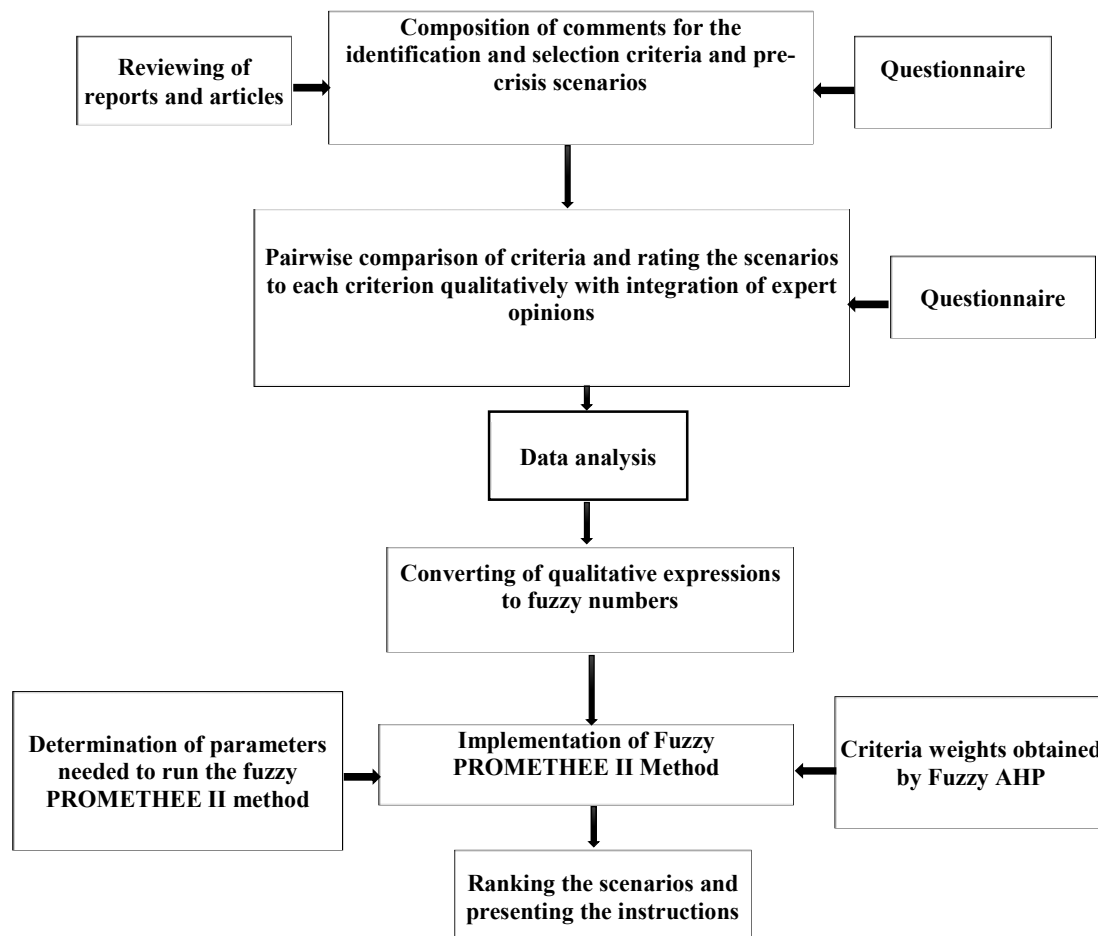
Reviewing of reports and articles

Composition of comments for the identification and selection criteria and pre-crisis scenarios

Questionnaire

Pairwise comparison of criteria and rating the scenarios to each criterion qualitatively with integration of expert opinions

Questionnaire

Data analysis

Converting of qualitative expressions to fuzzy numbers

Determination of parameters needed to run the fuzzy PROMETHEE II method

Implementation of Fuzzy PROMETHEE II Method

Criteria weights obtained by Fuzzy AHP

Ranking the scenarios and presenting the instructions